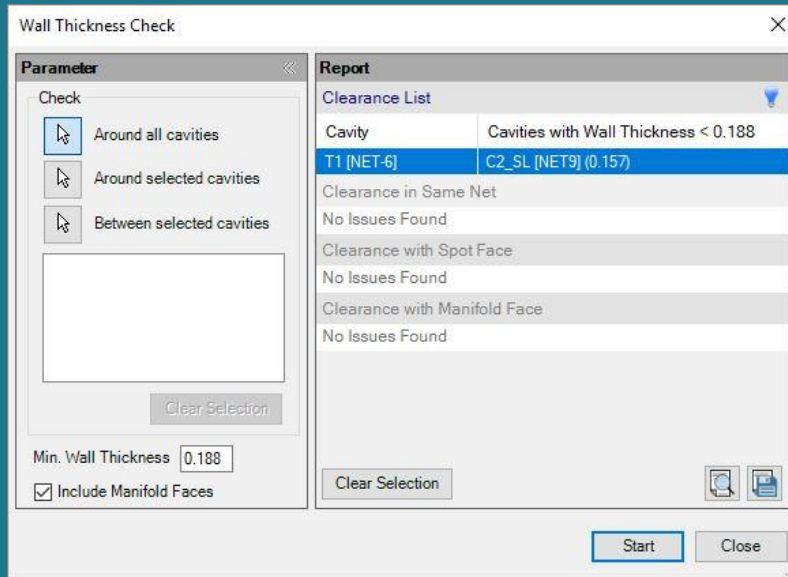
Wall Thickness Check

Parameter

Check

Around all cavities

Around selected cavities

Between selected cavities

Clear Selection

Min. Wall Thickness 0.188

☑ Include Manifold Faces

Report

Clearance List

| Cavity | Cavities with Wall Thickness < 0.188 |
|---|---|
| T1 [NET-6] | C2_SL [NET9] (0.157) |

Clearance in Same Net

No Issues Found

Clearance with Spot Face

No Issues Found

Clearance with Manifold Face

No Issues Found

Clear Selection

Start

Close